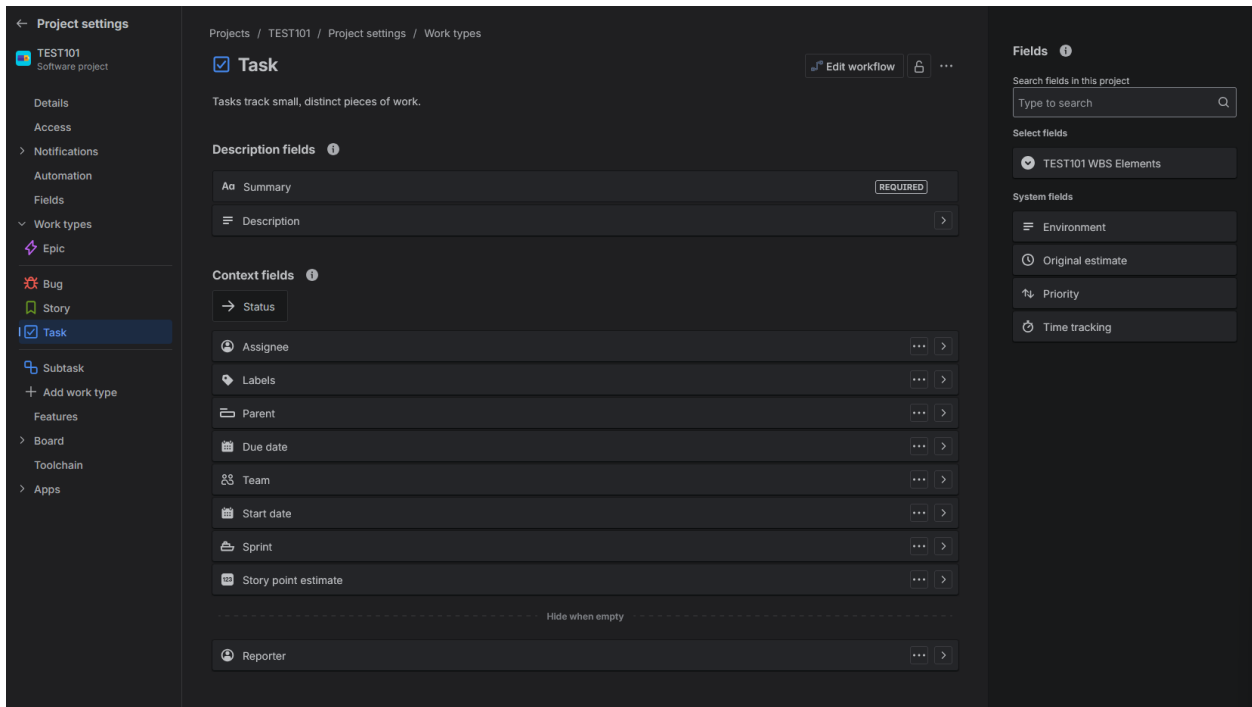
← Project settings
TEST101
Software project
Details
Access
> Notifications
Automation
Fields
∨ Work types
Epic
Bug
Story
Task
Subtask
+ Add work type
Features
> Board
Toolchain
> Apps

Projects / TEST101 / Project settings / Work types

Task

Edit workflow

Tasks track small, distinct pieces of work.

Description fields

Summary REQUIRED
Description

Context fields

→ Status
Assignee
Labels
Parent
Due date
Team
Start date
Sprint
Story point estimate
Hide when empty
Reporter

Fields
Search fields in this project
Type to search
Select fields
TEST101 WBS Elements
System fields
Environment
Original estimate
Priority
Time tracking